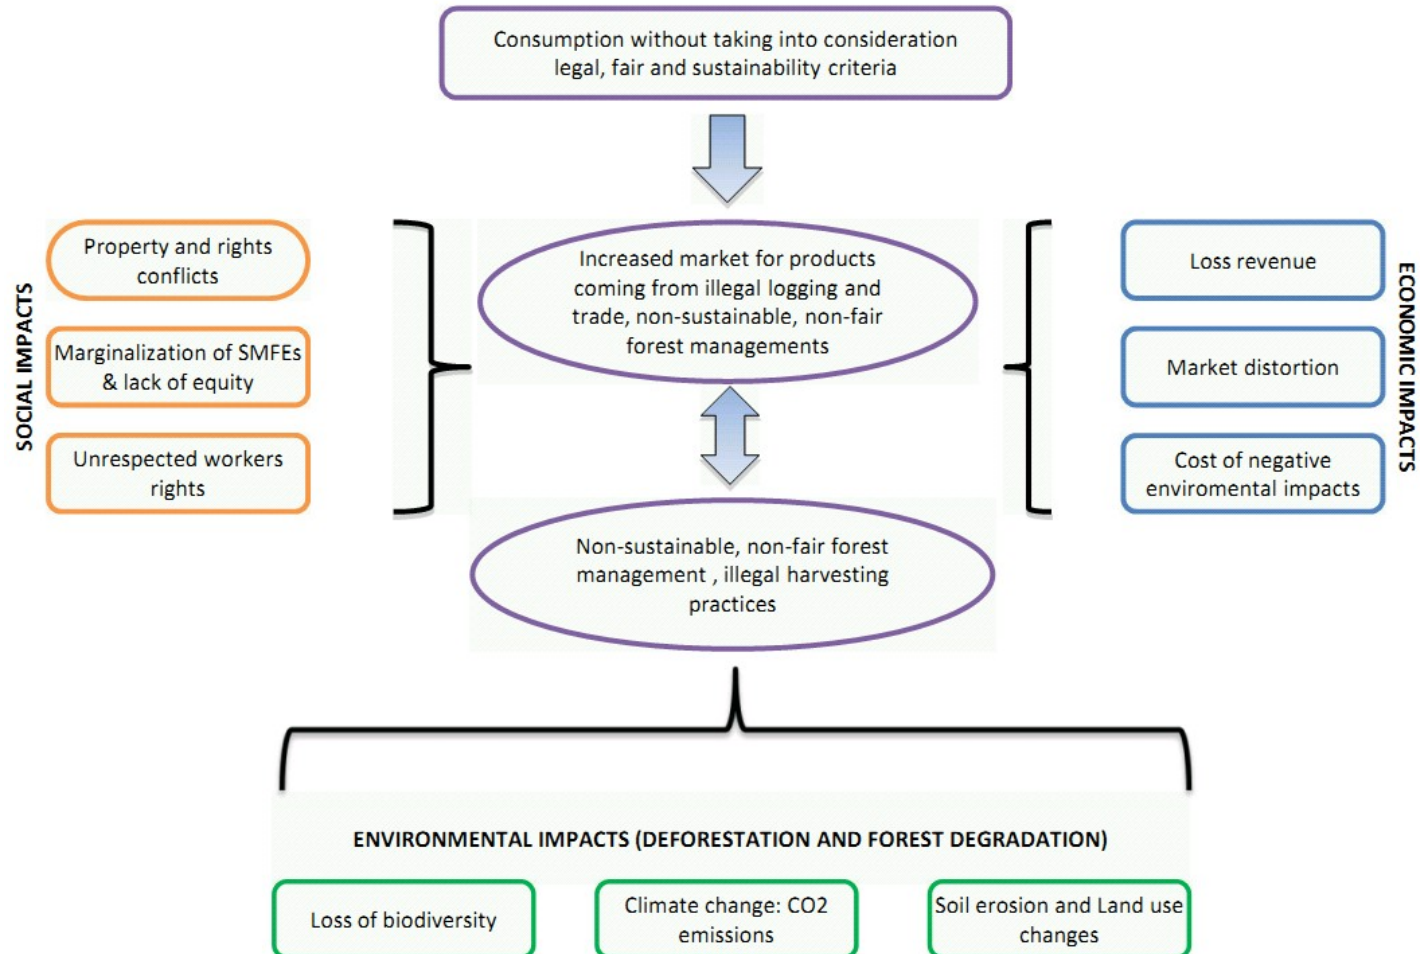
Consumption without taking into consideration legal, fair and sustainability criteria

SOCIAL IMPACTS

Property and rights conflicts

Marginalization of SMFEs & lack of equity

Unrespected workers rights

Increased market for products coming from illegal logging and trade, non-sustainable, non-fair forest managements

Non-sustainable, non-fair forest management , illegal harvesting practices

ECONOMIC IMPACTS

Loss revenue

Market distortion

Cost of negative enviromental impacts

ENVIRONMENTAL IMPACTS (DEFORESTATION AND FOREST DEGRADATION)

Loss of biodiversity

Climate change: CO2 emissions

Soil erosion and Land use changes